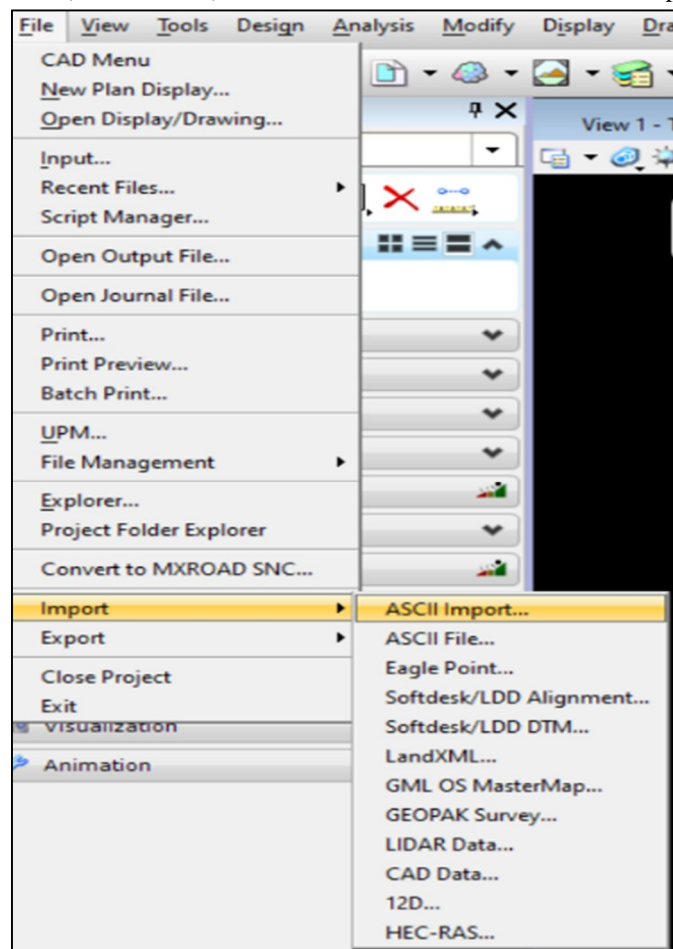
File View Tools Design Analysis Modify Display Dra

CAD Menu
New Plan Display...
Open Display/Drawing...
Input...
Recent Files...
Script Manager...
Open Output File...
Open Journal File...
Print...
Print Preview...
Batch Print...
UPM...
File Management
Explorer...
Project Folder Explorer
Convert to MXROAD SNC...
Import
Export
Close Project
Exit

View 1 - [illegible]

Visualization
Animation

ASCII Import...
ASCII File...
Eagle Point...
Softdesk/LDD Alignment...
Softdesk/LDD DTM...
LandXML...
GML OS MasterMap...
GEOPAK Survey...
LIDAR Data...
CAD Data...
12D...
HEC-RAS...